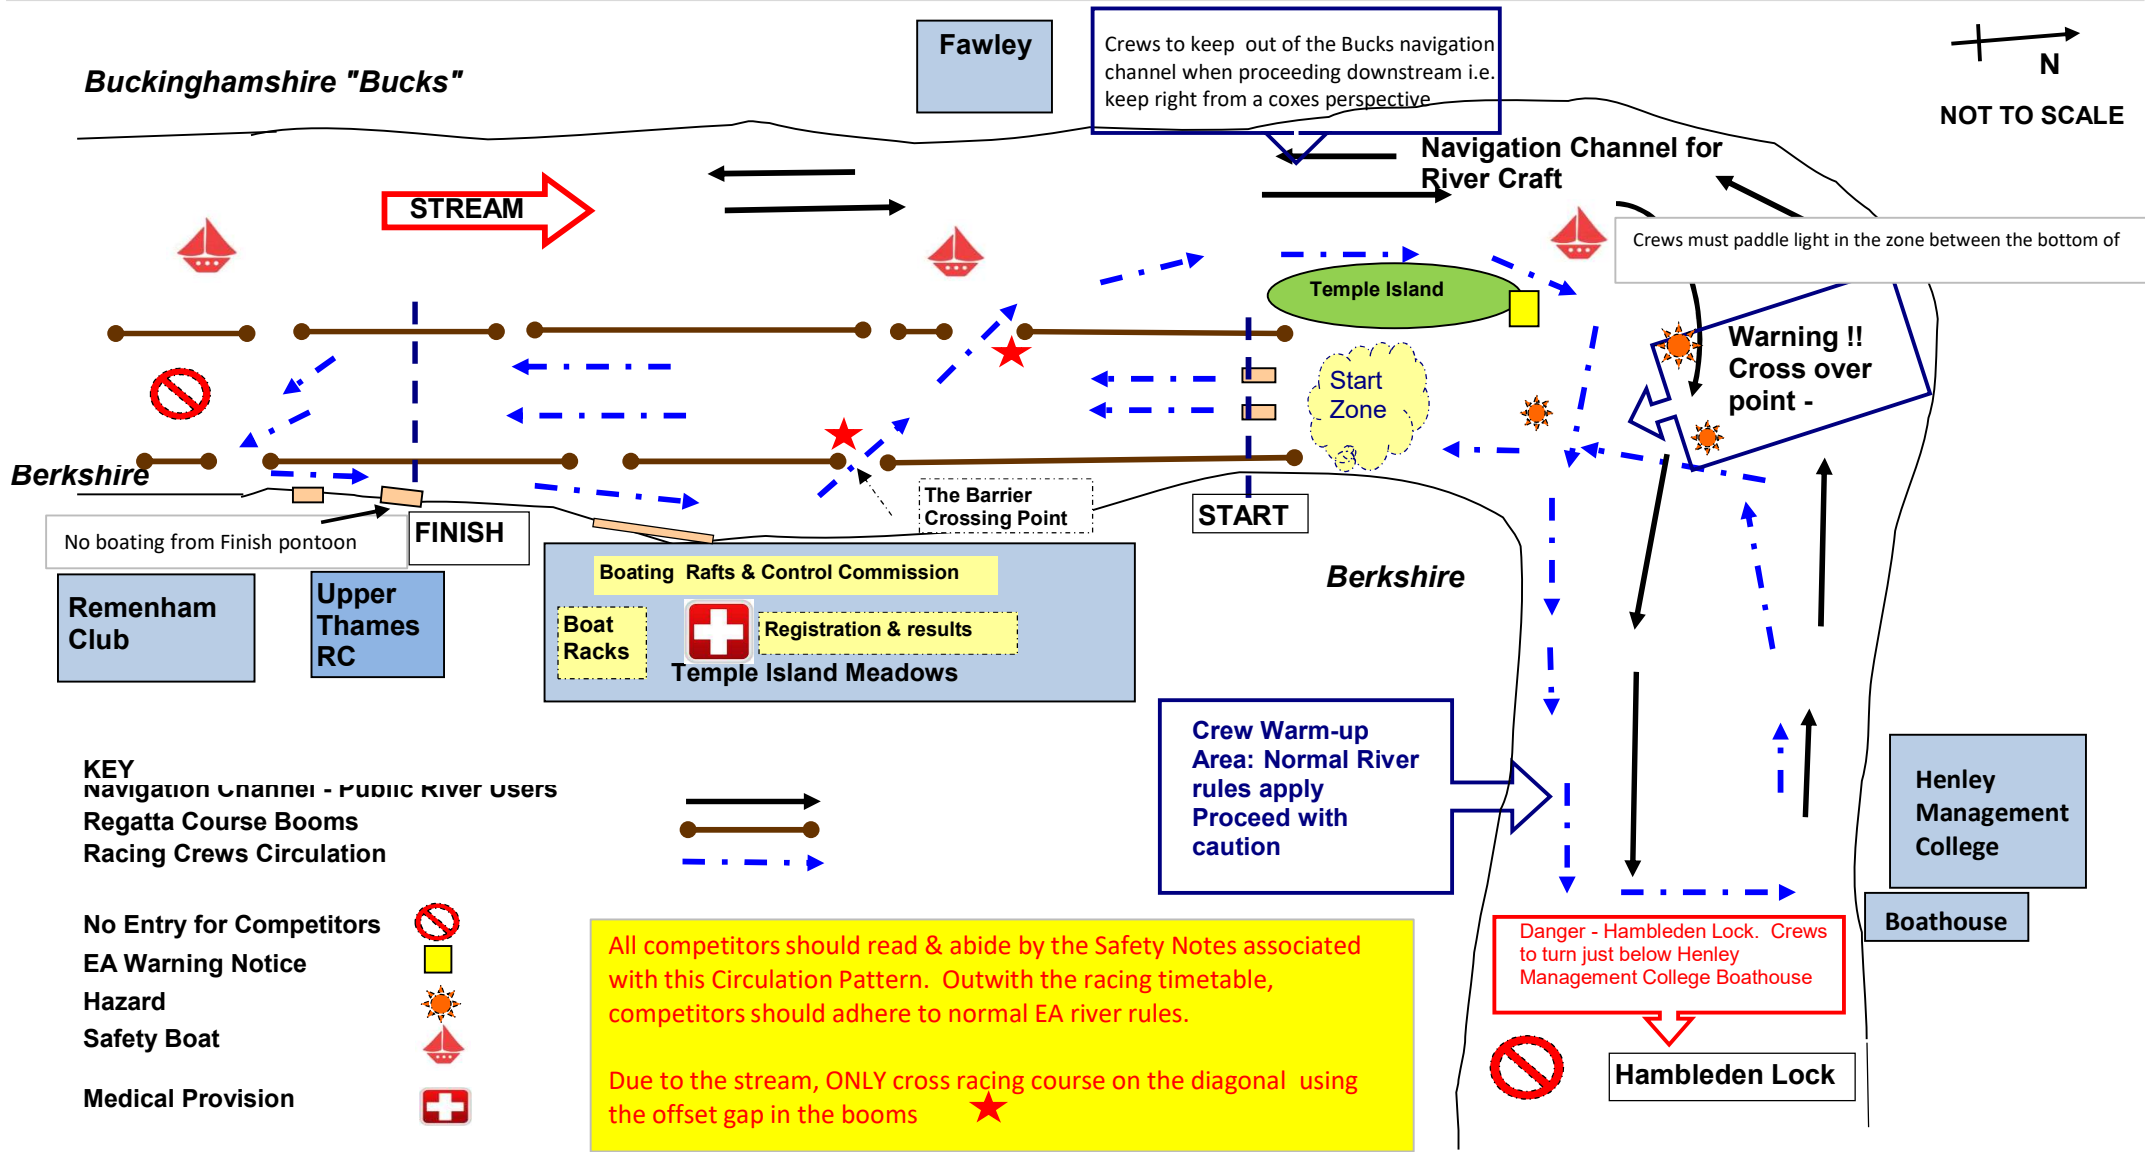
Buckinghamshire "Bucks"

Fawley

Crews to keep out of the Bucks navigation channel when proceeding downstream i.e. keep right from a coxes perspective

N

NOT TO SCALE

Navigation Channel for River Craft

STREAM

Crews must paddle light in the zone between the bottom of

Temple Island

Warning !! Cross over point -

Start Zone

Berkshire

The Barrier Crossing Point

START

No boating from Finish pontoon

FINISH

Boating Rafts & Control Commission

Boat Racks

Registration & results

Temple Island Meadows

Berkshire

Remenham Club

Upper Thames RC

KEY

Navigation Channel - Public River Users

Regatta Course Booms

Racing Crews Circulation

Crew Warm-up Area: Normal River rules apply Proceed with caution

Henley Management College

Boathouse

No Entry for Competitors

EA Warning Notice

Hazard

Safety Boat

Medical Provision

All competitors should read & abide by the Safety Notes associated with this Circulation Pattern. Outwith the racing timetable, competitors should adhere to normal EA river rules.

Due to the stream, ONLY cross racing course on the diagonal using the offset gap in the booms

Danger - Hambleden Lock. Crews to turn just below Henley Management College Boathouse

Hambleden Lock